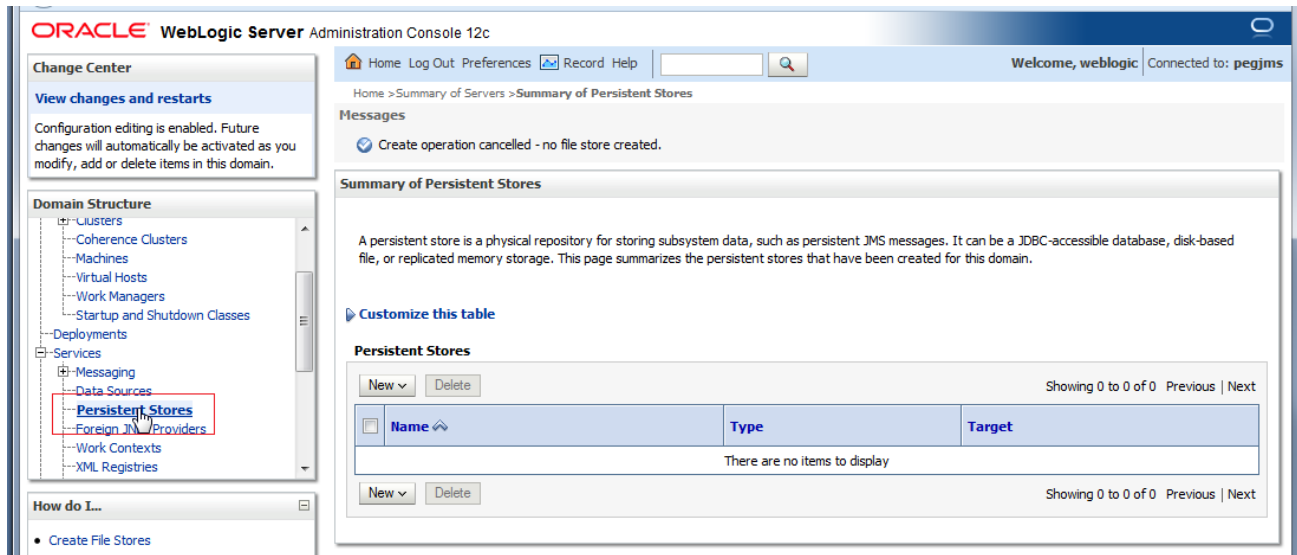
ORACLE WebLogic Server Administration Console 12c

Home Log Out Preferences Record Help

Welcome, weblogic Connected to: pegjms

Change Center

View changes and restarts

Configuration editing is enabled. Future changes will automatically be activated as you modify, add or delete items in this domain.

Domain Structure

Clusters
Coherence Clusters
Machines
Virtual Hosts
Work Managers
Startup and Shutdown Classes
Deployments
Services
Messaging
Data Sources
Persistent Stores
Foreign JNDI Providers
Work Contexts
XML Registries

How do I...

• Create File Stores

Home >Summary of Servers >Summary of Persistent Stores

Messages

Create operation cancelled - no file store created.

Summary of Persistent Stores

A persistent store is a physical repository for storing subsystem data, such as persistent JMS messages. It can be a JDBC-accessible database, disk-based file, or replicated memory storage. This page summarizes the persistent stores that have been created for this domain.

Customize this table

Persistent Stores

New Delete Showing 0 to 0 of 0 Previous | Next

| | Name | Type | Target |
|---|---|---|---|
| There are no items to display | | | |

New Delete Showing 0 to 0 of 0 Previous | Next